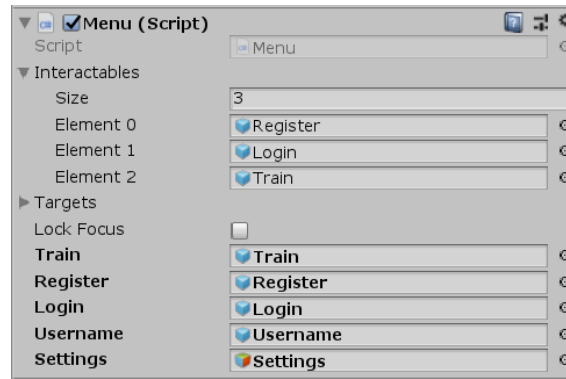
Menu (Script)

Script | Menu
Interactables
Size | 3
Element 0 | Register
Element 1 | Login
Element 2 | Train
Targets
Lock Focus
Train | Train
Register | Register
Login | Login
Username | Username
Settings | Settings